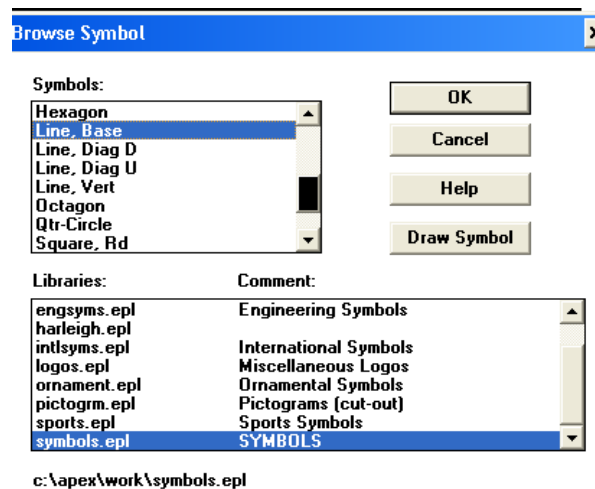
Browse Symbol

Symbols:

Hexagon
Line, Base
Line, Diag D
Line, Diag U
Line, Vert
Octagon
Qtr-Circle
Square, Rd

OK

Cancel

Help

Draw Symbol

Libraries:

Comment:

| Libraries | Comment |
|---|---|
| engsyms.epl | Engineering Symbols |
| harleigh.epl | |
| intlsyms.epl | International Symbols |
| logos.epl | Miscellaneous Logos |
| ornament.epl | Ornamental Symbols |
| pictogrm.epl | Pictograms (cut-out) |
| sports.epl | Sports Symbols |
| symbols.epl | SYMBOLS |

c:\apex\work\symbols.epl